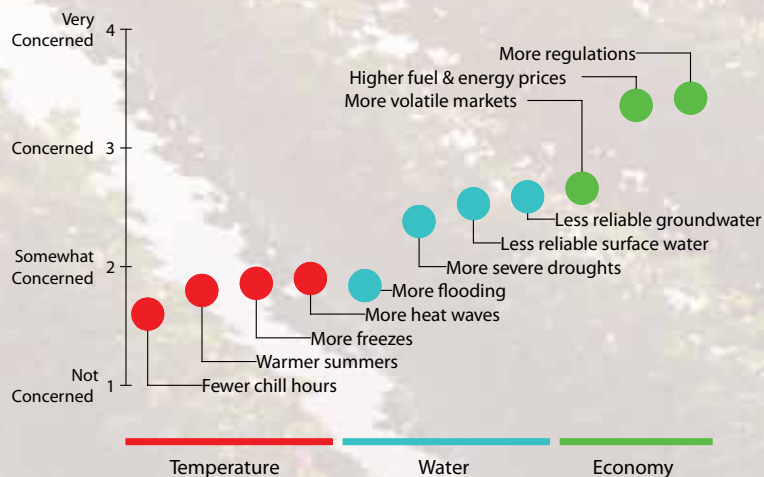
Very Concerned 4

Concerned 3

Somewhat Concerned 2

Not Concerned 1

More regulations

Higher fuel & energy prices

More volatile markets

Less reliable groundwater

Less reliable surface water

More severe droughts

More flooding

More heat waves

More freezes

Warmer summers

Fewer chill hours

Temperature

Water

Economy